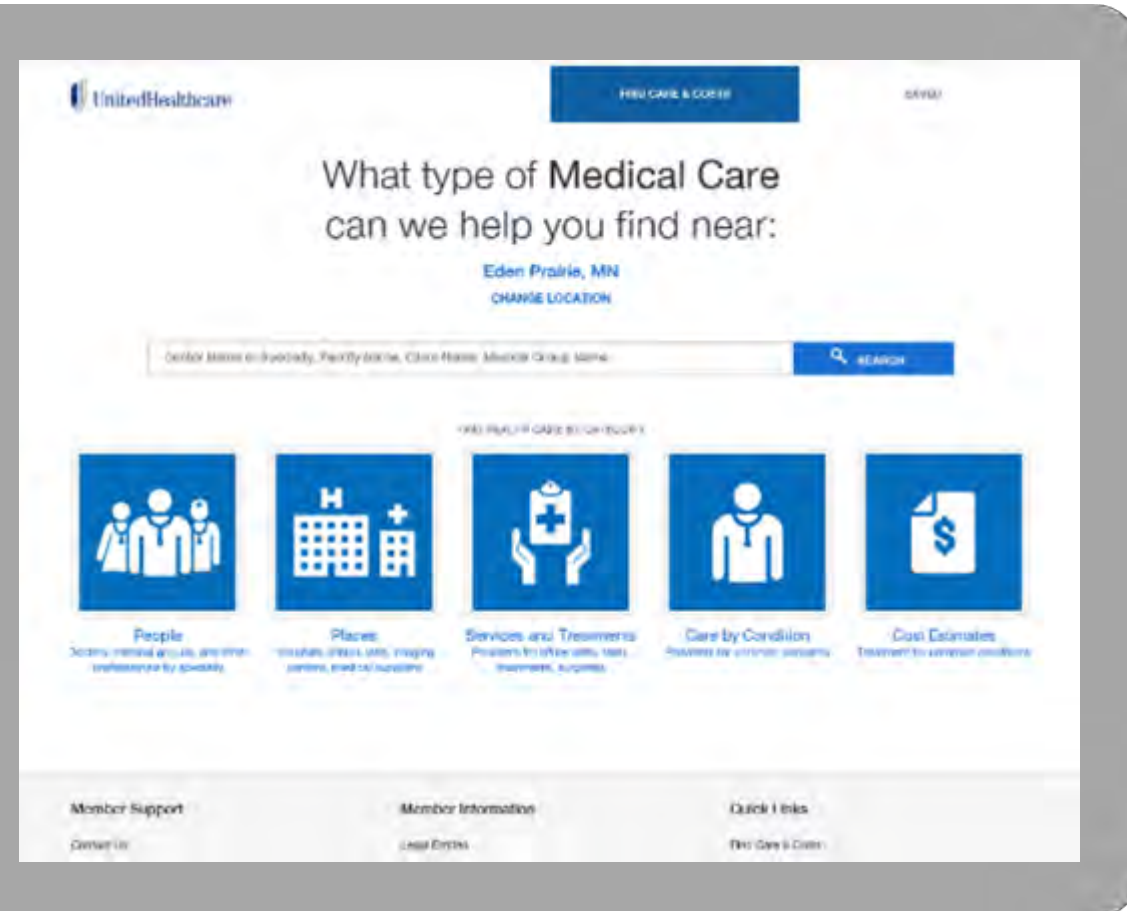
UnitedHealthcare

FIND CARE & COSTS

SAVED

What type of Medical Care can we help you find near:

Eden Prairie, MN

CHANGE LOCATION

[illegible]

SEARCH

FIND HEALTH CARE BY CATEGORY

People
Doctors, medical groups, and other professionals by specialty

Places
Hospitals, clinics, labs, imaging centers, medical suppliers

Services and Treatments
Providers for office visits, tests, treatments, surgeries

Care by Condition
Providers for chronic concerns

Cost Estimates
Treatment for common conditions

Member Support

Contact Us

Member Information

Legal Entities

Quick Links

Find Care & Costs